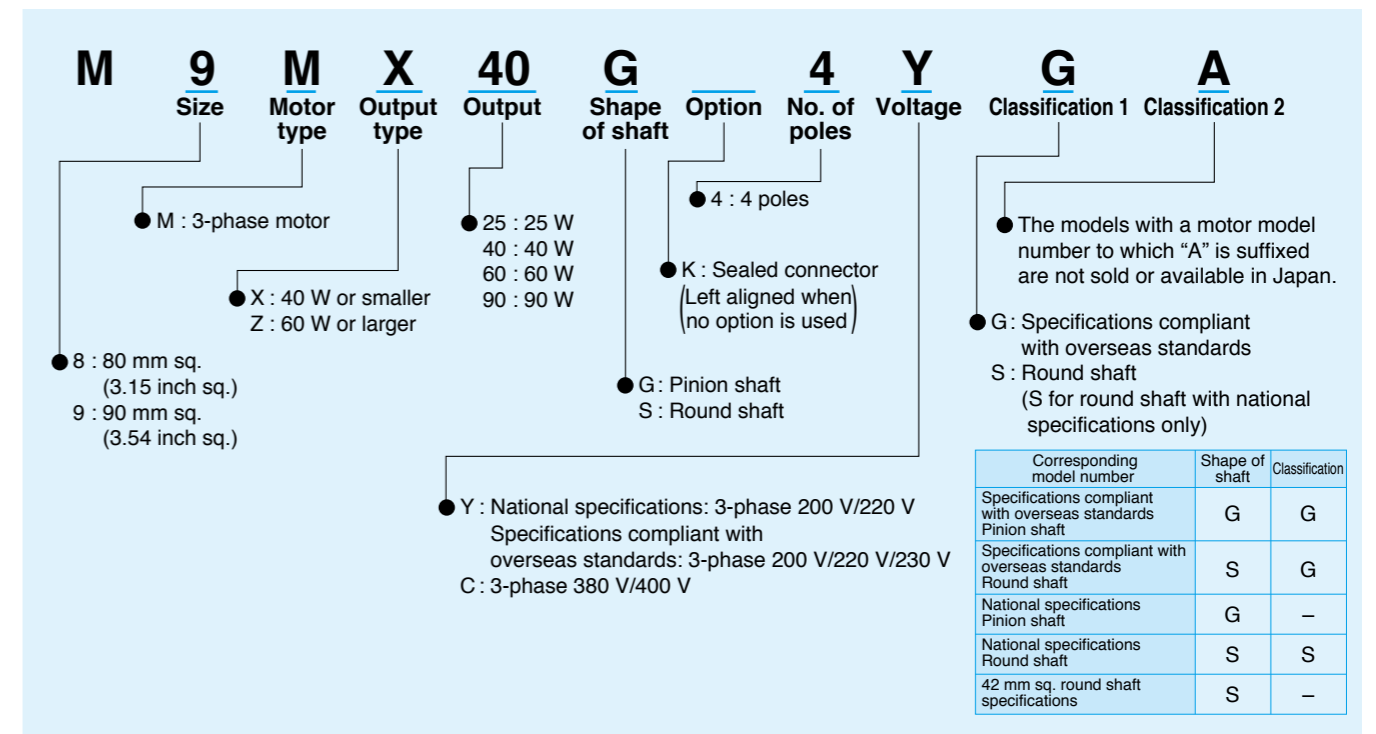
M 9 M X 40 G 4 Y G A

Size Motor type Output type Output Shape of shaft Option No. of poles Voltage Classification 1 Classification 2

M : 3-phase motor

X : 40 W or smaller
Z : 60 W or larger

8 : 80 mm sq. (3.15 inch sq.)
9 : 90 mm sq. (3.54 inch sq.)

25 : 25 W
40 : 40 W
60 : 60 W
90 : 90 W

4 : 4 poles

K : Sealed connector
(Left aligned when no option is used)

G : Pinion shaft
S : Round shaft

Y : National specifications: 3-phase 200 V/220 V
Specifications compliant with overseas standards: 3-phase 200 V/220 V/230 V
C : 3-phase 380 V/400 V

The models with a motor model number to which "A" is suffixed are not sold or available in Japan.

G : Specifications compliant with overseas standards
S : Round shaft
(S for round shaft with national specifications only)

| Corresponding model number | Shape of shaft | Classification |
|---|---|---|
| Specifications compliant with overseas standards Pinion shaft | G | G |
| Specifications compliant with overseas standards Round shaft | S | G |
| National specifications Pinion shaft | G | – |
| National specifications Round shaft | S | S |
| 42 mm sq. round shaft specifications | S | – |